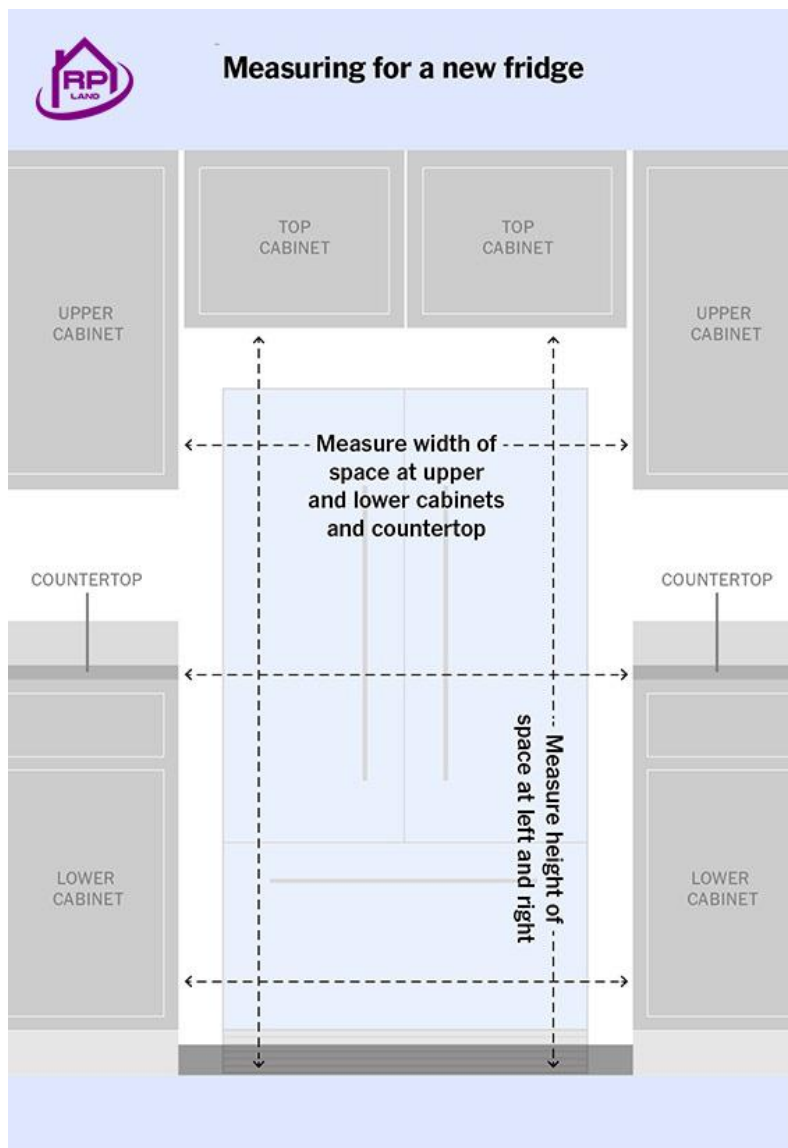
RP
LAND

Measuring for a new fridge

TOP CABINET

TOP CABINET

UPPER CABINET

UPPER CABINET

Measure width of space at upper and lower cabinets and countertop

COUNTERTOP

COUNTERTOP

Measure height of space at left and right

LOWER CABINET

LOWER CABINET